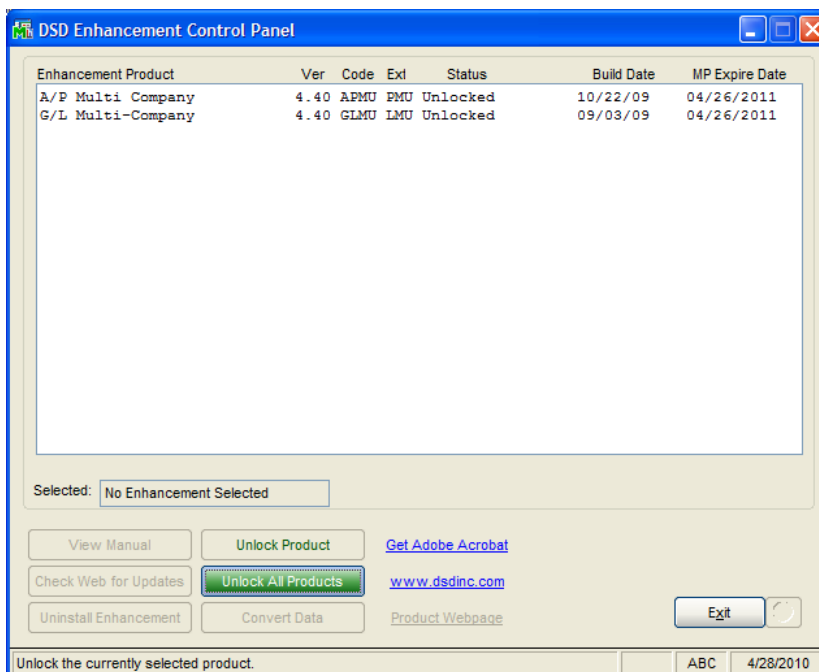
DSD Enhancement Control Panel

| Enhancement Product | Ver | Code | Ext | Status | Build Date | MP Expire Date |
|---|---|---|---|---|---|---|
| A/P Multi Company | 4.40 | APMU | PMU | Unlocked | 10/22/09 | 04/26/2011 |
| G/L Multi-Company | 4.40 | GLMU | LMU | Unlocked | 09/03/09 | 04/26/2011 |

Selected: No Enhancement Selected

View Manual
Unlock Product
Get Adobe Acrobat
Check Web for Updates
Unlock All Products
www.dsdinc.com
Uninstall Enhancement
Convert Data
Product Webpage
Exit

Unlock the currently selected product.
ABC
4/28/2010